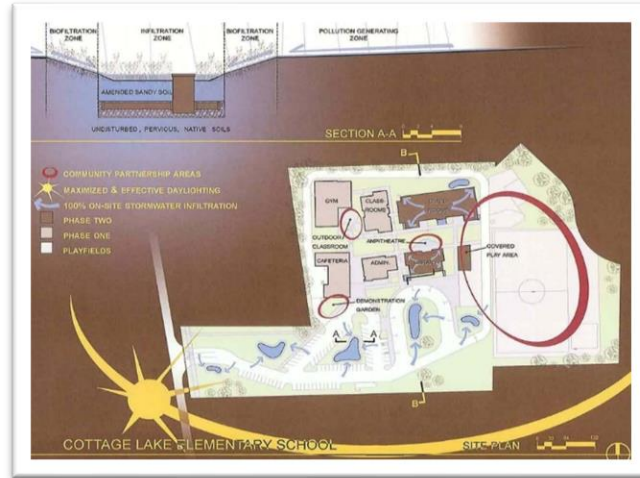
BIOFILTRATION ZONE

INFILTRATION ZONE

BIOFILTRATION ZONE

POLLUTION GENERATING ZONE

AMENDED SANDY SOIL

UNDISTURBED, PERVIOUS, NATIVE SOILS

SECTION A-A

COMMUNITY PARTNERSHIP AREAS

MAXIMIZED & EFFECTIVE DAYLIGHTING

100% ON-SITE STORMWATER INFILTRATION

PHASE TWO

PHASE ONE

PLAYFIELDS

B

GYM

CLASS ROOMS

OUTDOOR CLASSROOM

AMPITHEATRE

CAFETERIA

ADMIN.

COVERED PLAY AREA

DEMONSTRATION GARDEN

A

A

B

COTTAGE LAKE ELEMENTARY SCHOOL

SITE PLAN